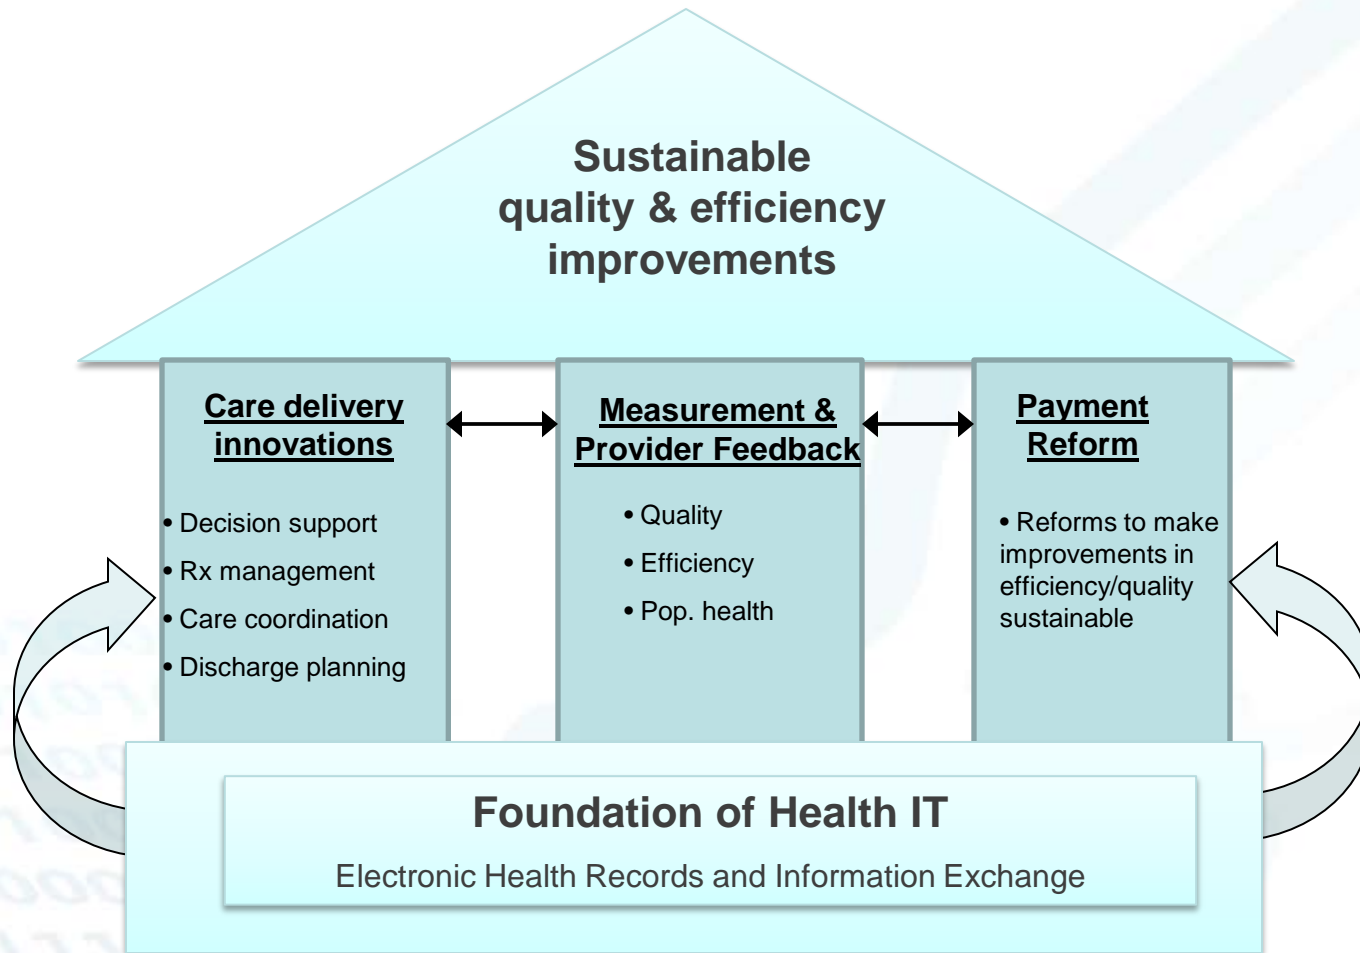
Sustainable quality & efficiency improvements

Care delivery innovations

• Decision support
• Rx management
• Care coordination
• Discharge planning

Measurement & Provider Feedback

• Quality
• Efficiency
• Pop. health

Payment Reform

• Reforms to make improvements in efficiency/quality sustainable

Foundation of Health IT

Electronic Health Records and Information Exchange